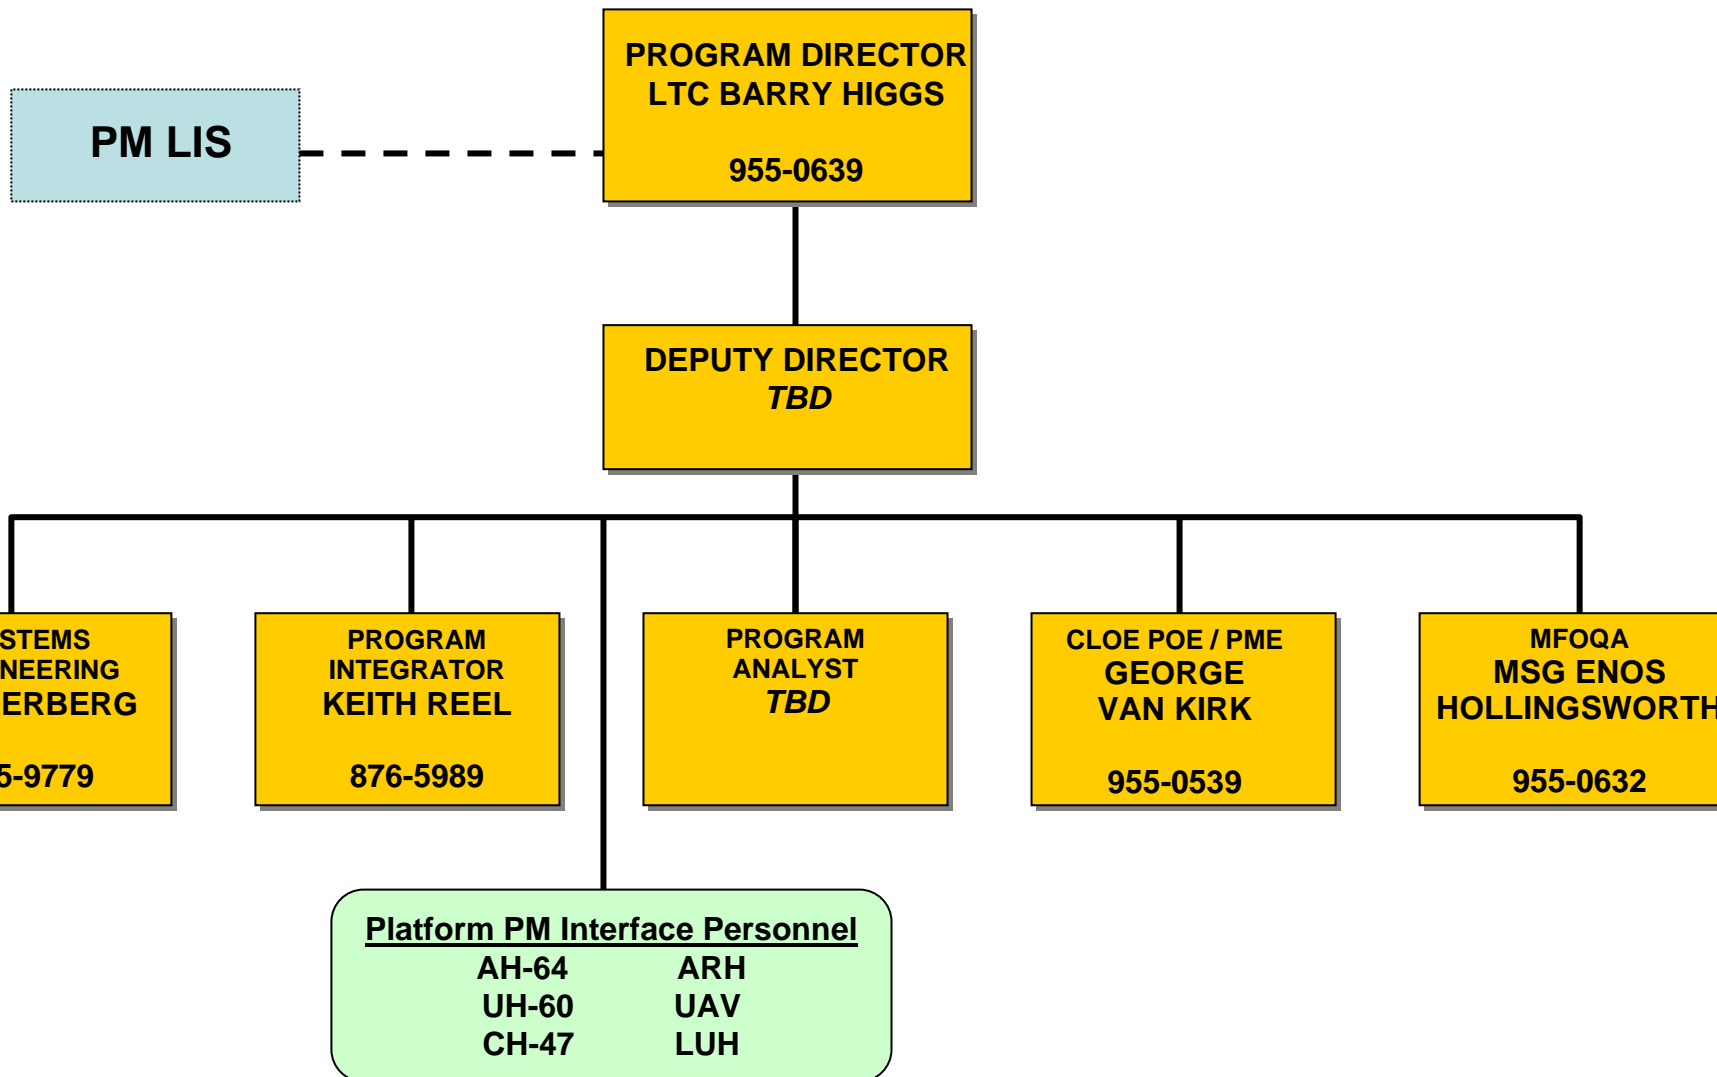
PM LIS

PROGRAM DIRECTOR
LTC BARRY HIGGS

955-0639

DEPUTY DIRECTOR
*TBD*

STEMS
NEERING
ERBERG

5-9779

PROGRAM
INTEGRATOR
KEITH REEL

876-5989

PROGRAM
ANALYST
*TBD*

CLOE POE / PME
GEORGE
VAN KIRK

955-0539

MFOQA
MSG ENOS
HOLLINGSWORTH

955-0632

Platform PM Interface Personnel
AH-64 ARH
UH-60 UAV
CH-47 LUH